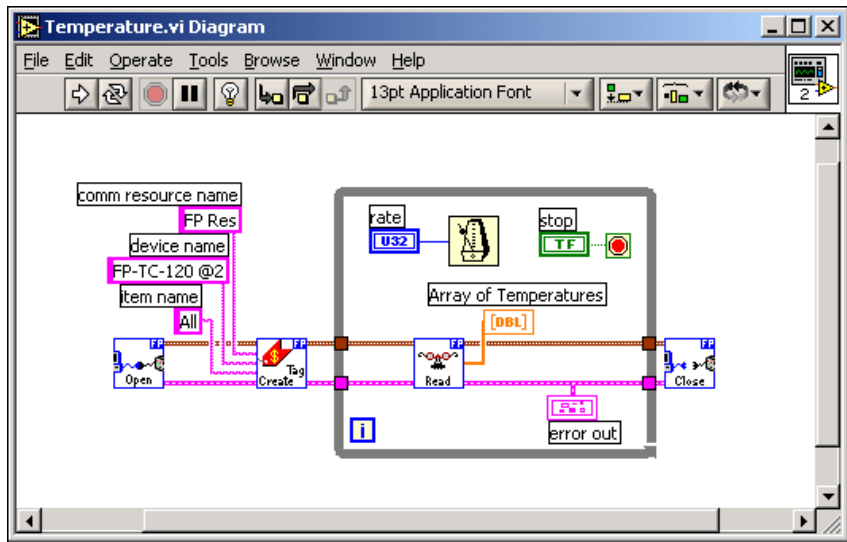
Temperature.vi Diagram

File Edit Operate Tools Browse Window Help

13pt Application Font

2

comm resource name
FP Res
device name
FP-TC-120 @2
item name
All

FP
Open

FP
Tag
Create

rate
U32

stop
TF

Array of Temperatures
[DBL]

FP
Read

FP
Close

i

error out